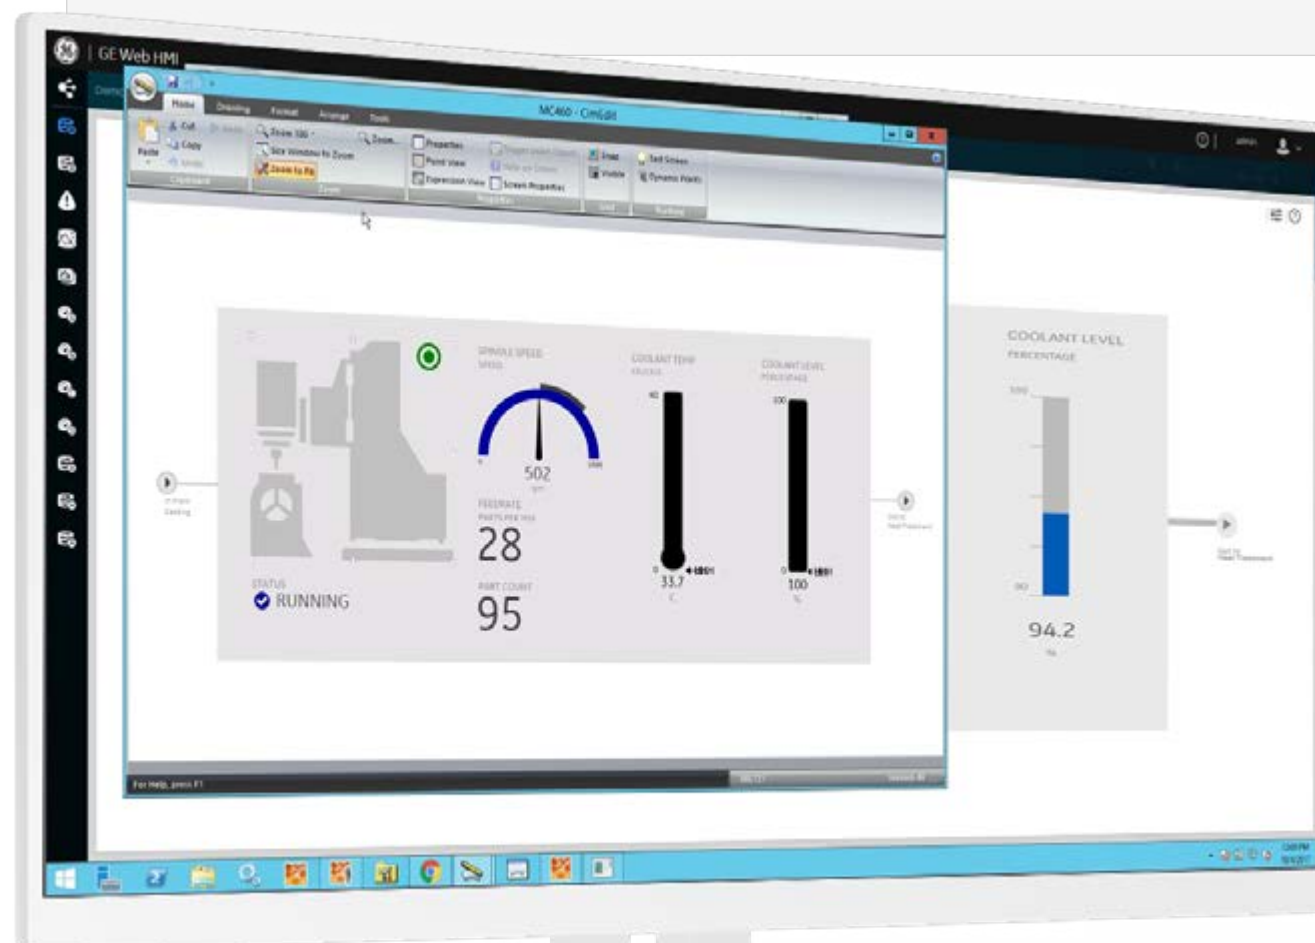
GE Web HMI

Home Drawing Format Arrange Tools

MC460 - CimEdit

Cut Copy Paste Zoom 100 Zoom... Size Window to Zoom Zoom to Fit Properties Point View Expression View Screen Properties Snap Visible Test Screen Dynamic Points

Clipboard Zoom Grid Runtime

SPINDLE SPEED

502

FEEDRATE

28

COOLANT TEMP

33.7

COOLANT LEVEL

100

STATUS

RUNNING

PART COUNT

95

COOLANT LEVEL
PERCENTAGE

94.2

For Help, press F1